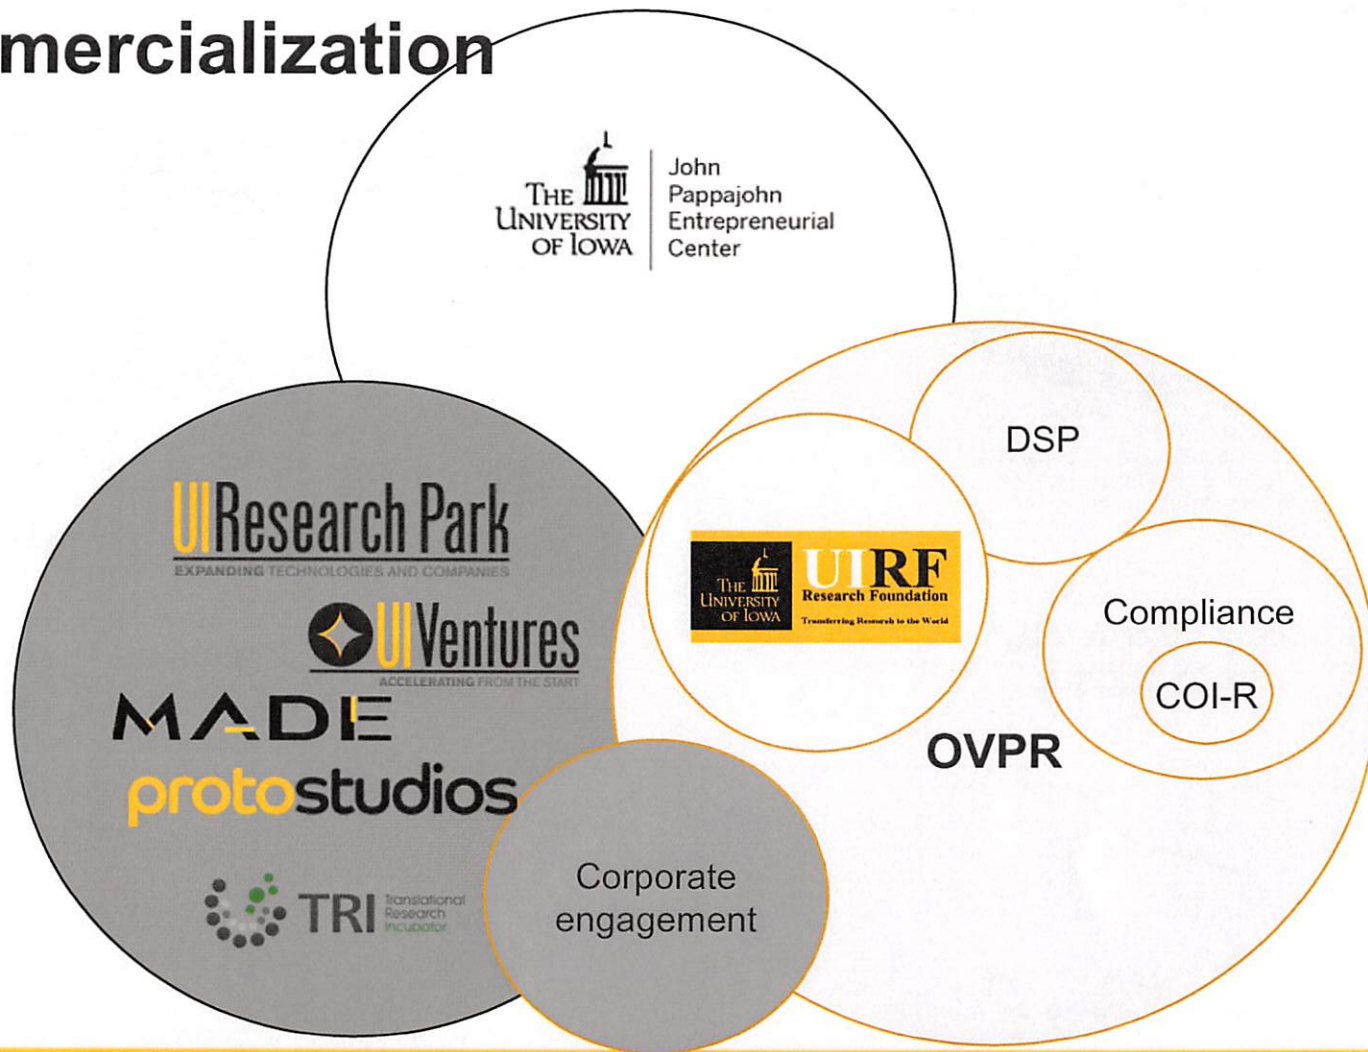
mercialization

THE UNIVERSITY OF IOWA | John Pappajohn Entrepreneurial Center

UIResearch Park
EXPANDING TECHNOLOGIES AND COMPANIES

UIVentures
ACCELERATING FROM THE START

MADE

protostudios

TRI Translational Research Incubator

Corporate engagement

DSP

THE UNIVERSITY OF IOWA UIRF Research Foundation Transferring Research to the World

Compliance

COI-R

OVPR